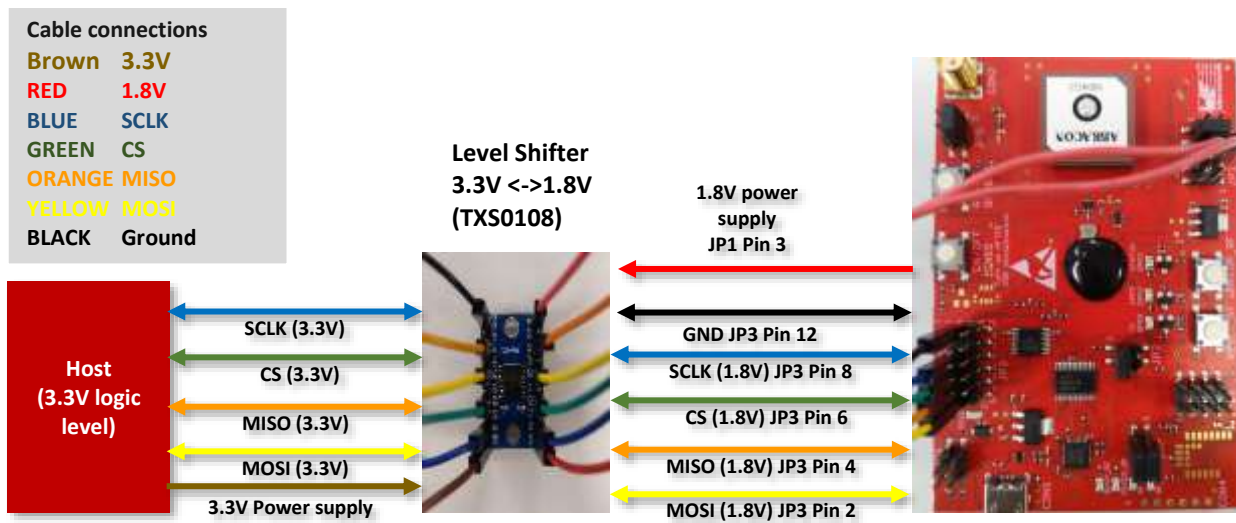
Cable connections
Brown 3.3V
RED 1.8V
BLUE SCLK
GREEN CS
ORANGE MISO
YELLOW MOSI
BLACK Ground

Level Shifter
3.3V <->1.8V
(TXS0108)

Host
(3.3V logic level)

SCLK (3.3V)
CS (3.3V)
MISO (3.3V)
MOSI (3.3V)
3.3V Power supply

1.8V power supply
JP1 Pin 3

GND JP3 Pin 12
SCLK (1.8V) JP3 Pin 8
CS (1.8V) JP3 Pin 6
MISO (1.8V) JP3 Pin 4
MOSI (1.8V) JP3 Pin 2

ABRACON